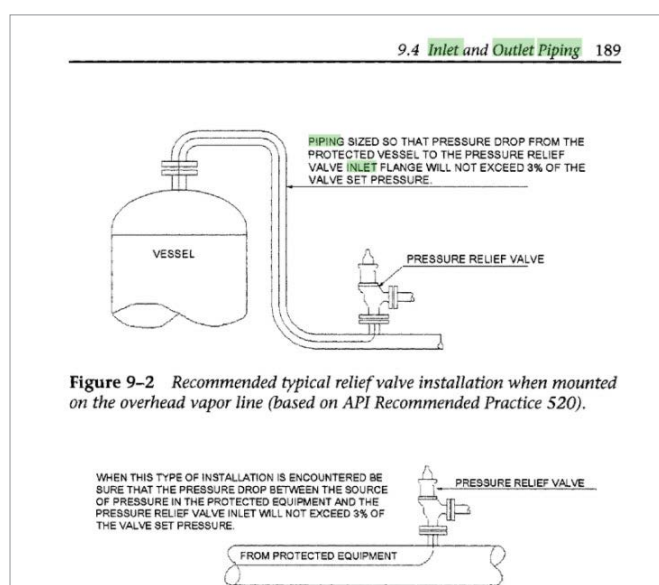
9.4 Inlet and Outlet Piping 189

PIPING SIZED SO THAT PRESSURE DROP FROM THE PROTECTED VESSEL TO THE PRESSURE RELIEF VALVE INLET FLANGE WILL NOT EXCEED 3% OF THE VALVE SET PRESSURE.

VESSEL

PRESSURE RELIEF VALVE

**Figure 9–2** *Recommended typical relief valve installation when mounted on the overhead vapor line (based on API Recommended Practice 520).*

WHEN THIS TYPE OF INSTALLATION IS ENCOUNTERED BE SURE THAT THE PRESSURE DROP BETWEEN THE SOURCE OF PRESSURE IN THE PROTECTED EQUIPMENT AND THE PRESSURE RELIEF VALVE INLET WILL NOT EXCEED 3% OF THE VALVE SET PRESSURE.

PRESSURE RELIEF VALVE

FROM PROTECTED EQUIPMENT